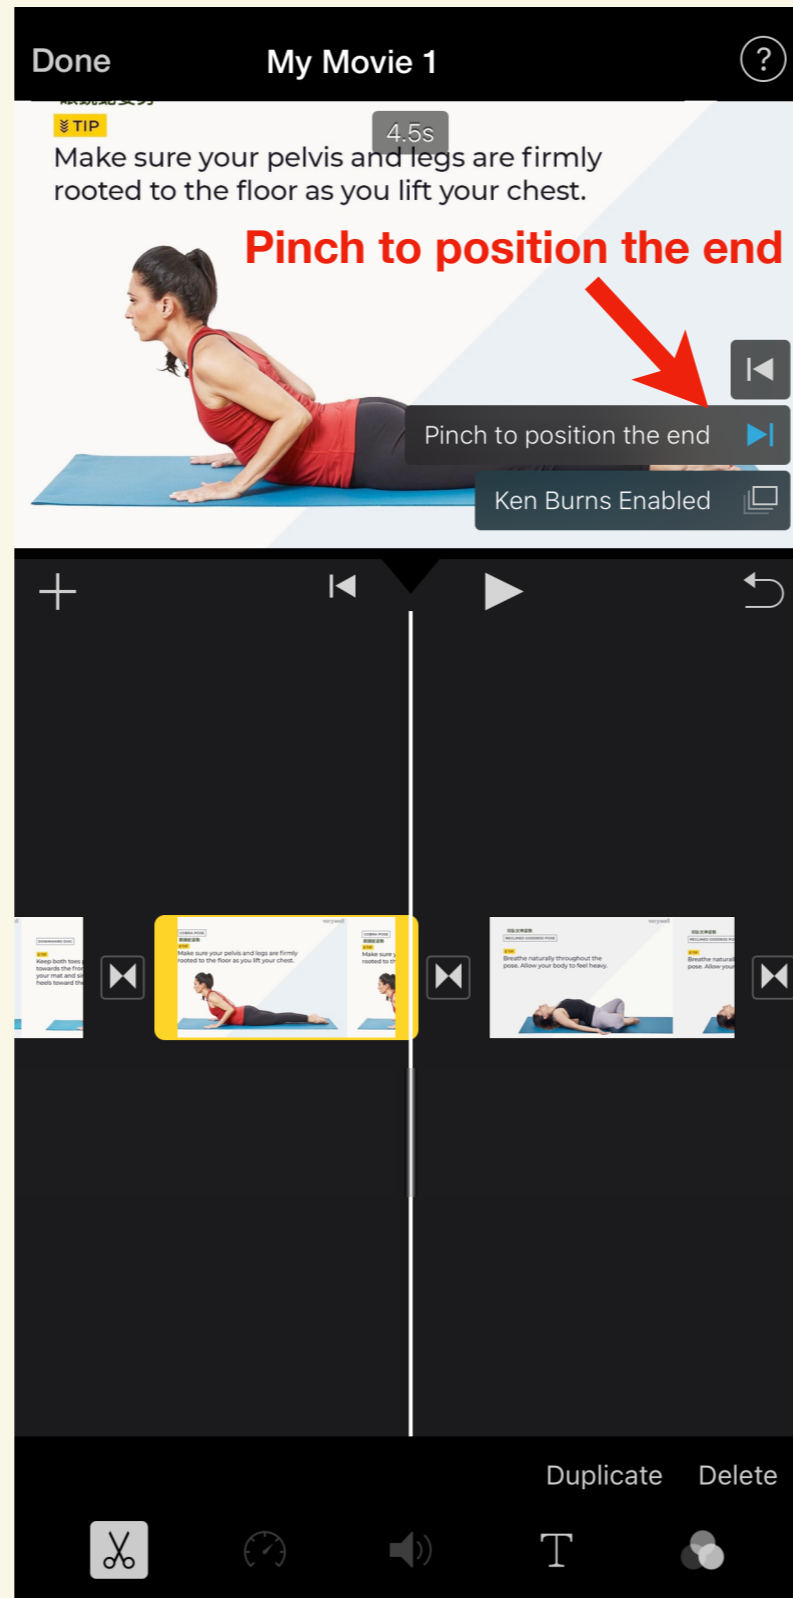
Done

My Movie 1

?

TIP

4.5s

Make sure your pelvis and legs are firmly rooted to the floor as you lift your chest.

Pinch to position the end

Pinch to position the end

Ken Burns Enabled

Duplicate

Delete